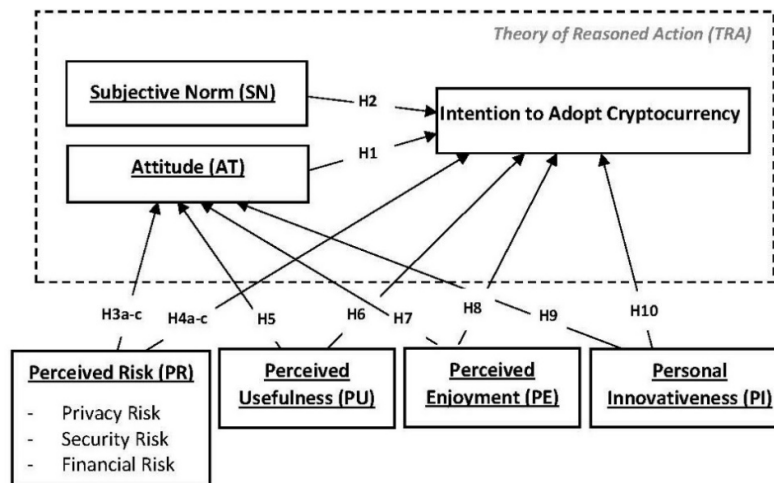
Theory of Reasoned Action (TRA)

Subjective Norm (SN)

H2

Intention to Adopt Cryptocurrency

Attitude (AT)

H1

H3a-c

H4a-c

H5

H6

H7

H8

H9

H10

Perceived Risk (PR)
- Privacy Risk
- Security Risk
- Financial Risk

Perceived Usefulness (PU)

Perceived Enjoyment (PE)

Personal Innovativeness (PI)